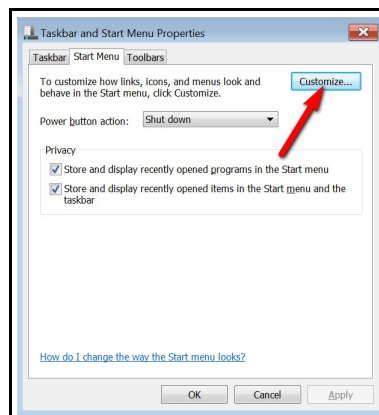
Taskbar and Start Menu Properties

Taskbar | Start Menu | Toolbars

To customize how links, icons, and menus look and behave in the Start menu, click Customize.

Customize...

Power button action: Shut down

Privacy

Store and display recently opened programs in the Start menu

Store and display recently opened items in the Start menu and the taskbar

How do I change the way the Start menu looks?

OK | Cancel | Apply